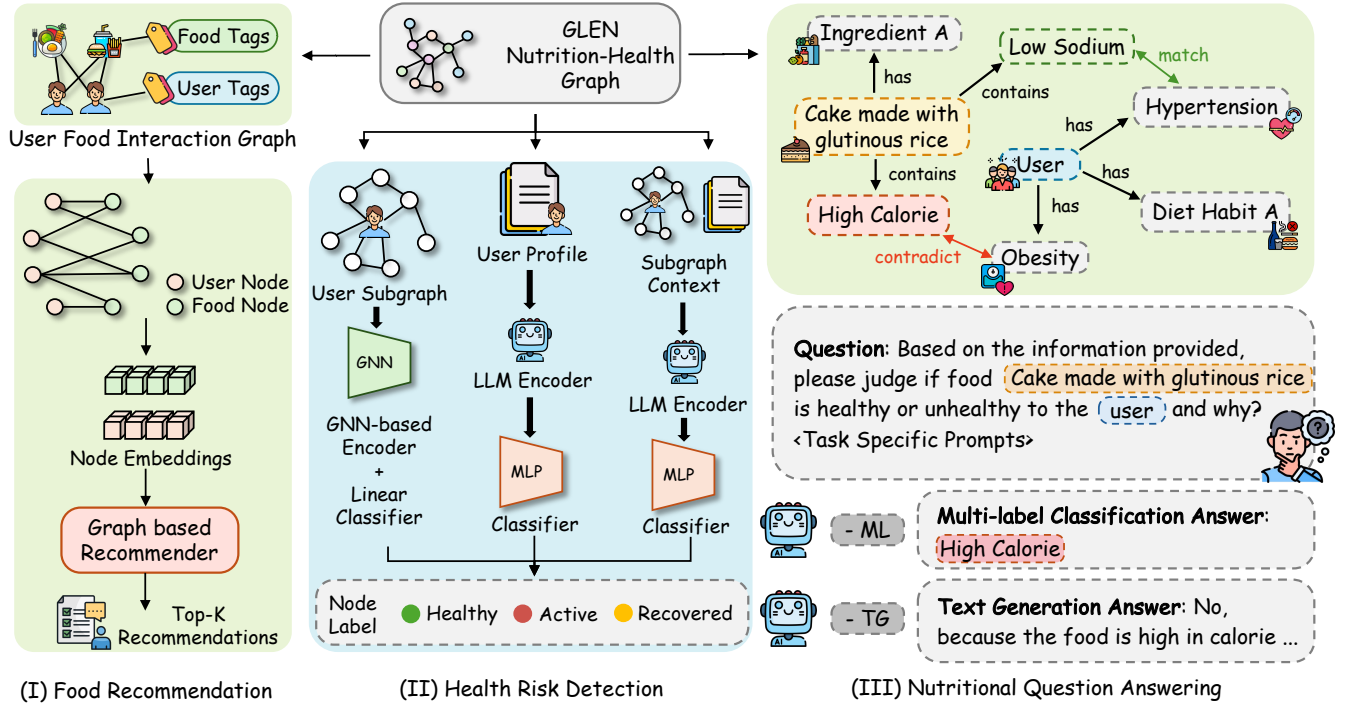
GLEN Nutrition-Health Graph

Food Tags
User Tags
User Food Interaction Graph

User Node
Food Node
Node Embeddings
Graph based Recommender
Top-K Recommendations

User Subgraph
GNN
GNN-based Encoder + Linear Classifier

User Profile
AI
LLM Encoder
MLP
Classifier

Subgraph Context
AI
LLM Encoder
MLP
Classifier

Node Label
Healthy
Active
Recovered

Ingredient A
has
Low Sodium
match
contains
Cake made with glutinous rice
Hypertension
has
User
has
contains
High Calorie
has
Diet Habit A
contradict
Obesity

Question: Based on the information provided, please judge if food Cake made with glutinous rice is healthy or unhealthy to the user and why? <Task Specific Prompts>

AI
- ML
Multi-label Classification Answer:
High Calorie

AI
- TG
Text Generation Answer: No, because the food is high in calorie ...

(I) Food Recommendation
(II) Health Risk Detection
(III) Nutritional Question Answering